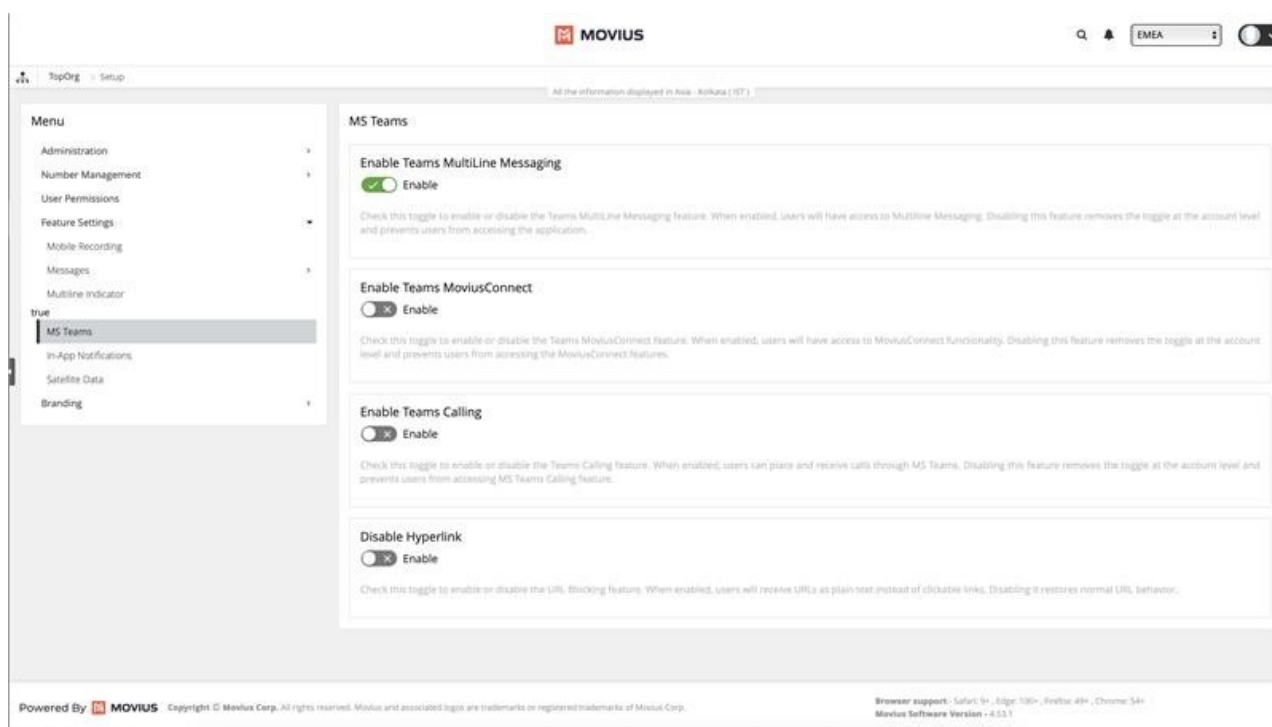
MOVIUS

EMEA

TopOrg > Setup

All the information displayed in Asia - Kolkata ( IST )

Menu

Administration

Number Management

User Permissions

Feature Settings

Mobile Recording

Messages

Multiline Indicator

true

MS Teams

In-App Notifications

Satellite Data

Branding

MS Teams

Enable Teams MultiLine Messaging

Enable

Check this toggle to enable or disable the Teams MultiLine Messaging feature. When enabled, users will have access to Multiline Messaging. Disabling this feature removes the toggle at the account level and prevents users from accessing the application.

Enable Teams MoviusConnect

Enable

Check this toggle to enable or disable the Teams MoviusConnect feature. When enabled, users will have access to MoviusConnect functionality. Disabling this feature removes the toggle at the account level and prevents users from accessing the MoviusConnect features.

Enable Teams Calling

Enable

Check this toggle to enable or disable the Teams Calling feature. When enabled, users can place and receive calls through MS Teams. Disabling this feature removes the toggle at the account level and prevents users from accessing MS Teams Calling feature.

Disable Hyperlink

Enable

Check this toggle to enable or disable the URL Blocking feature. When enabled, users will receive URLs as plain text instead of clickable links. Disabling it restores normal URL behavior.

Powered By MOVIUS Copyright © Movius Corp. All rights reserved. Movius and associated logos are trademarks or registered trademarks of Movius Corp.

Browser support - Safari: 9+ , Edge: 100+ , Firefox: 49+ , Chrome: 54+
Movius Software Version - 4.53.1